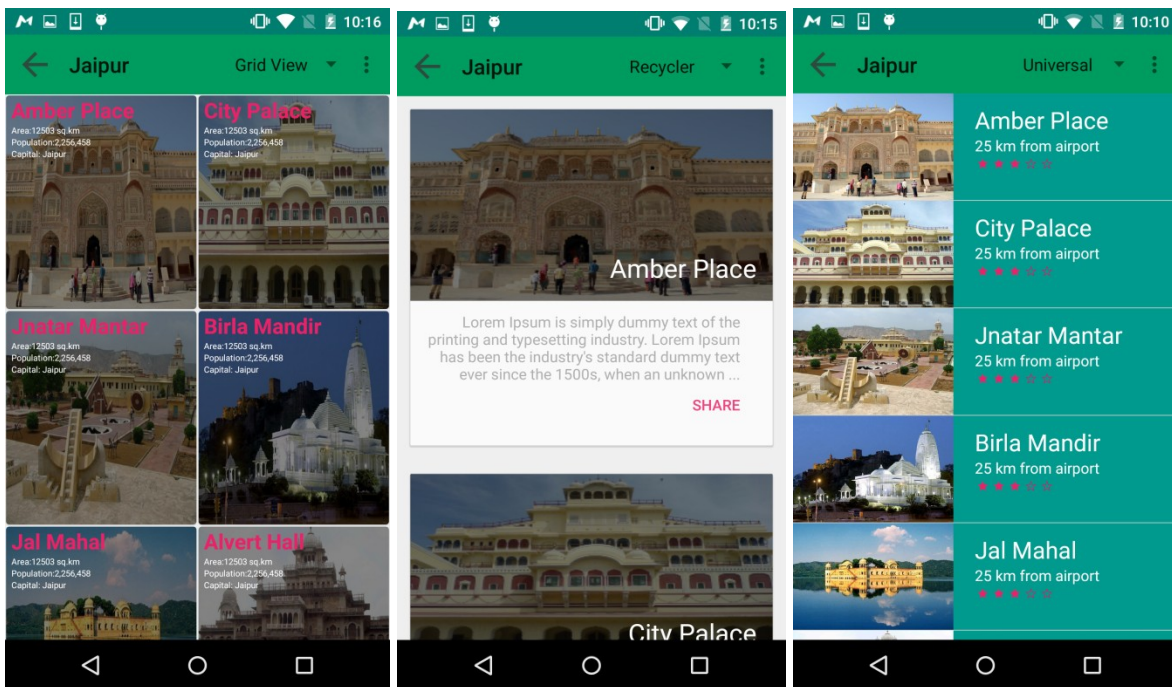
10:16

Jaipur

Grid View

Amber Place
Area:12503 sq.km
Population:2,256,458
Capital: Jaipur

City Palace
Area:12503 sq.km
Population:2,256,458
Capital: Jaipur

Jnatar Mantar
Area:12503 sq.km
Population:2,256,458
Capital: Jaipur

Birla Mandir
Area:12503 sq.km
Population:2,256,458
Capital: Jaipur

Jal Mahal
Area:12503 sq.km
Population:2,256,458
Capital: Jaipur

Alvert Hall
Area:12503 sq.km
Population:2,256,458
Capital: Jaipur

10:15

Jaipur

Recycler

Amber Place

Lorem Ipsum is simply dummy text of the printing and typesetting industry. Lorem Ipsum has been the industry's standard dummy text ever since the 1500s, when an unknown ...

SHARE

City Palace

10:10

Jaipur

Universal

Amber Place
25 km from airport

City Palace
25 km from airport

Jnatar Mantar
25 km from airport

Birla Mandir
25 km from airport

Jal Mahal
25 km from airport